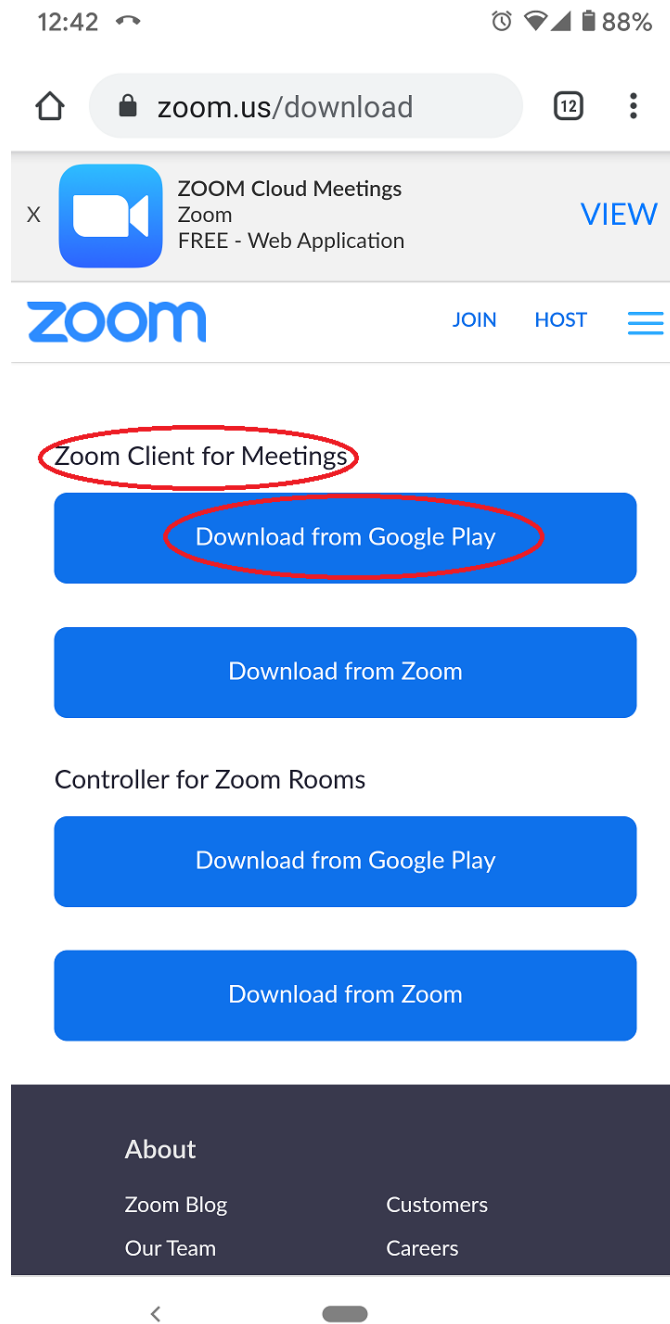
12:42 88%

zoom.us/download

12

X ZOOM Cloud Meetings
Zoom
FREE - Web Application
VIEW

zoom JOIN HOST

Zoom Client for Meetings

Download from Google Play

Download from Zoom

Controller for Zoom Rooms

Download from Google Play

Download from Zoom

About

Zoom Blog
Our Team

Customers
Careers